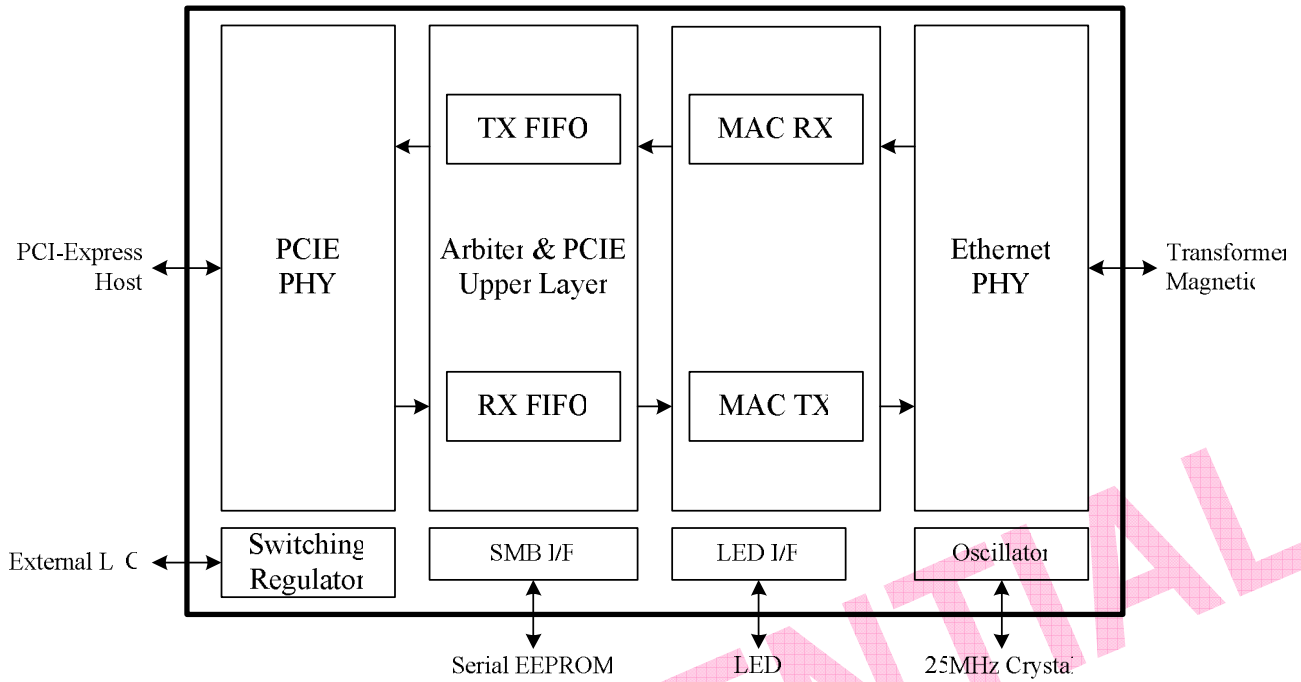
TX FIFO

MAC RX

PCI-Express Host

PCIE PHY

Arbiter & PCIE Upper Layer

Ethernet PHY

Transformer Magnetic

RX FIFO

MAC TX

External L C

Switching Regulator

SMB I/F

LED I/F

Oscillator

Serial EEPROM

LED

25MHz Crystal

NTIAL